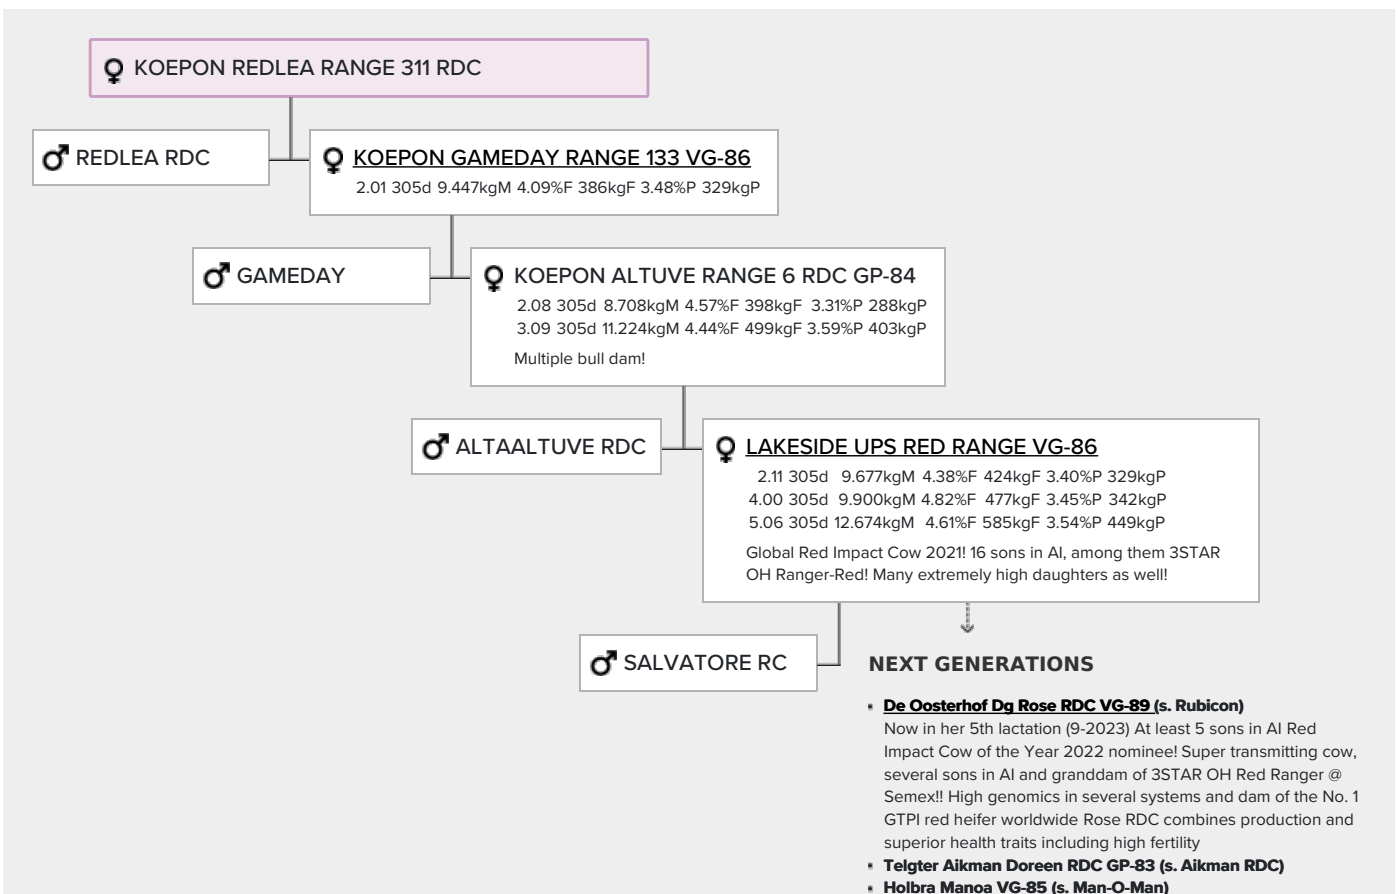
♀ KOEPON REDLEA RANGE 311 RDC

♂ REDLEA RDC

♀ KOEPON GAMEDAY RANGE 133 VG-86
2.01 305d 9.447kgM 4.09%F 386kgF 3.48%P 329kgP

♂ GAMEDAY

♀ KOEPON ALTUVE RANGE 6 RDC GP-84
2.08 305d 8.708kgM 4.57%F 398kgF 3.31%P 288kgP
3.09 305d 11.224kgM 4.44%F 499kgF 3.59%P 403kgP
Multiple bull dam!

♂ ALTAALTUVE RDC

♀ LAKESIDE UPS RED RANGE VG-86
2.11 305d 9.677kgM 4.38%F 424kgF 3.40%P 329kgP
4.00 305d 9.900kgM 4.82%F 477kgF 3.45%P 342kgP
5.06 305d 12.674kgM 4.61%F 585kgF 3.54%P 449kgP
Global Red Impact Cow 2021! 16 sons in AI, among them 3STAR OH Ranger-Red! Many extremely high daughters as well!

♂ SALVATORE RC

NEXT GENERATIONS

- De Oosterhof Dg Rose RDC VG-89 (s. Rubicon)
Now in her 5th lactation (9-2023) At least 5 sons in AI Red Impact Cow of the Year 2022 nominee! Super transmitting cow, several sons in AI and granddam of 3STAR OH Red Ranger @ Semex!! High genomics in several systems and dam of the No. 1 GTPI red heifer worldwide Rose RDC combines production and superior health traits including high fertility
- Telgter Aikman Doreen RDC GP-83 (s. Aikman RDC)
- Holbra Manoa VG-85 (s. Man-O-Man)